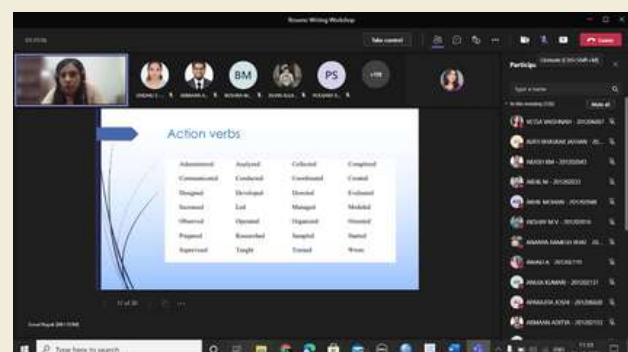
Resume Writing Workshop

Take control

Leave

BM

PS

+103

Participants

Type a name

In this meeting (100)

Mute all

Action verbs

| Administered | Analyzed | Collected | Completed |
|---|---|---|---|
| Communicated | Conducted | Coordinated | Created |
| Designed | Developed | Directed | Evaluated |
| Increased | Led | Managed | Modeled |
| Observed | Operated | Organized | Oriented |
| Prepared | Researched | Sampled | Started |
| Supervised | Taught | Trained | Wrote |

17 of 30

Type here to search